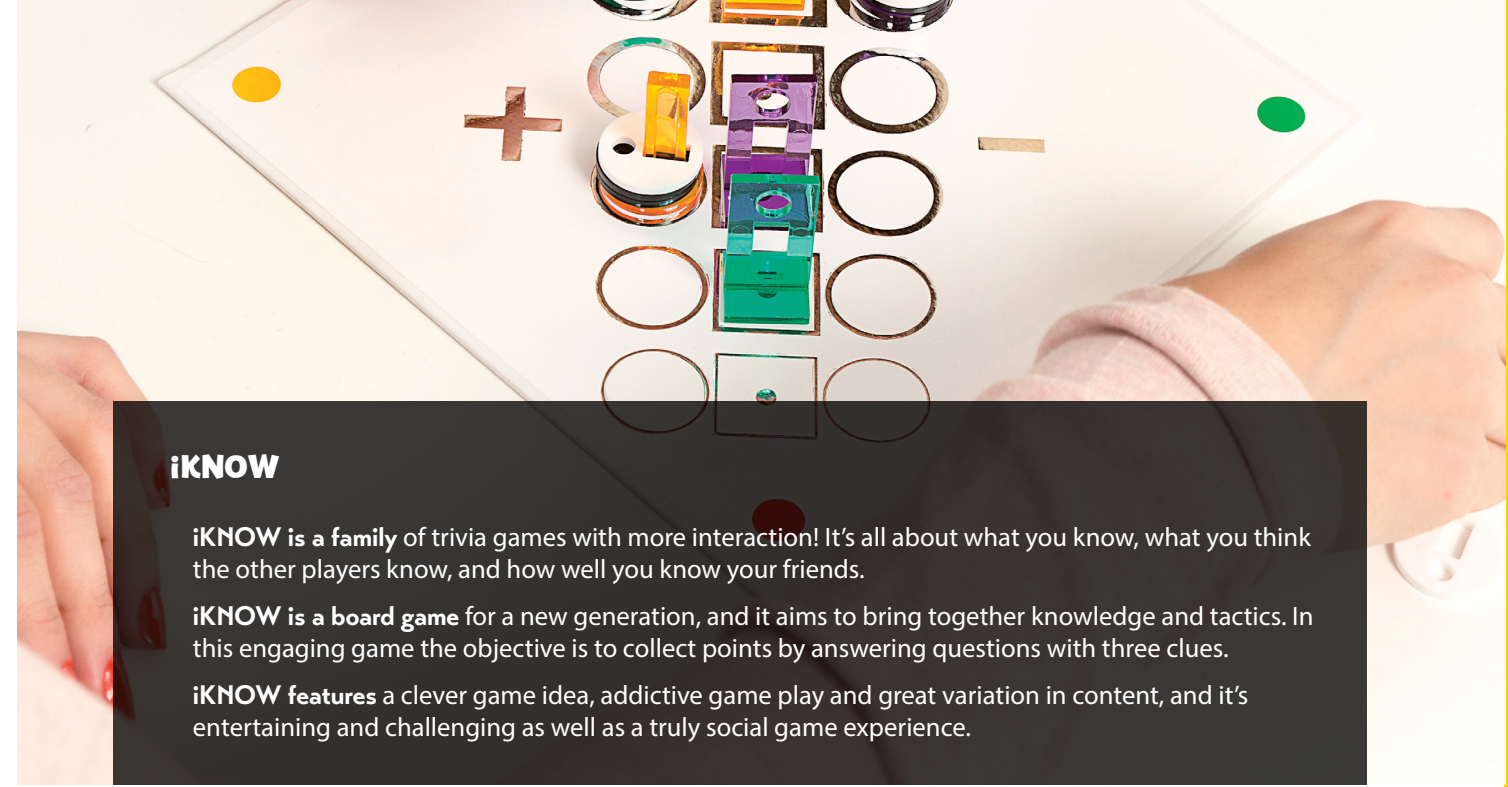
iKNOW

iKNOW is a family of trivia games with more interaction! It’s all about what you know, what you think the other players know, and how well you know your friends.

iKNOW is a board game for a new generation, and it aims to bring together knowledge and tactics. In this engaging game the objective is to collect points by answering questions with three clues.

iKNOW features a clever game idea, addictive game play and great variation in content, and it’s entertaining and challenging as well as a truly social game experience.